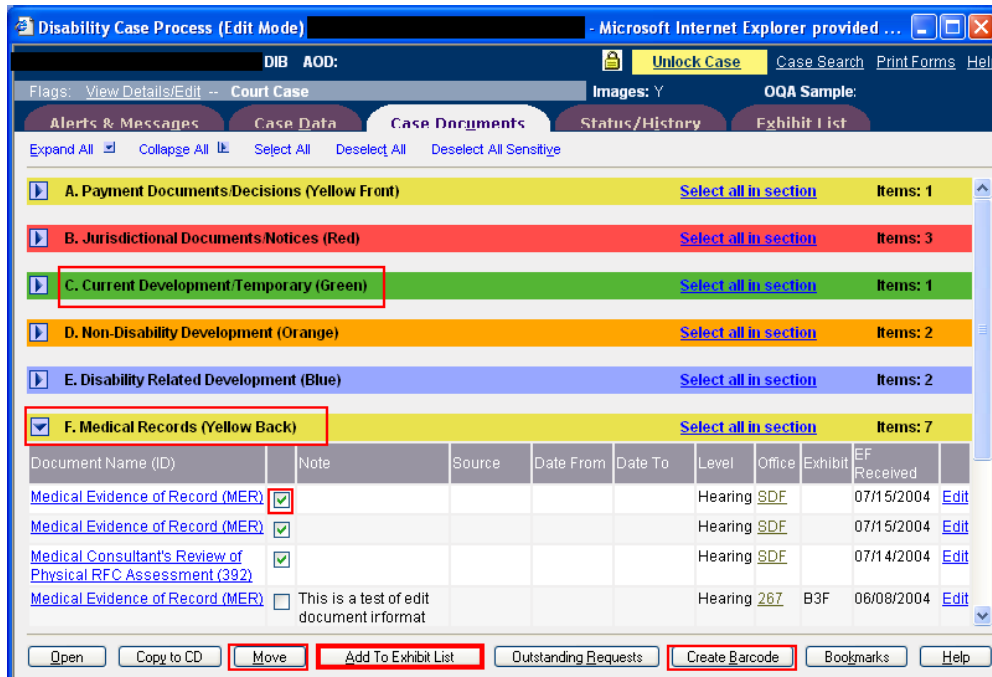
Disability Case Process (Edit Mode) - Microsoft Internet Explorer provided ...

DIB AOD: Unlock Case Case Search Print Forms Hel

Flags: View Details/Edit -- Court Case Images: Y OQA Sample:

Alerts & Messages Case Data Case Documents Status/History Exhibit List

Expand All Collapse All Select All Deselect All Deselect All Sensitive

A. Payment Documents/Decisions (Yellow Front) Select all in section Items: 1

B. Jurisdictional Documents/Notices (Red) Select all in section Items: 3

C. Current Development/Temporary (Green) Select all in section Items: 1

D. Non-Disability Development (Orange) Select all in section Items: 2

E. Disability Related Development (Blue) Select all in section Items: 2

F. Medical Records (Yellow Back) Select all in section Items: 7

| Document Name (ID) | | Note | Source | Date From | Date To | Level | Office | Exhibit | EF Received | |
|---|---|---|---|---|---|---|---|---|---|---|
| Medical Evidence of Record (MER) | ☑ | | | | | Hearing | SDF | | 07/15/2004 | Edit |
| Medical Evidence of Record (MER) | ☑ | | | | | Hearing | SDF | | 07/15/2004 | Edit |
| Medical Consultant's Review of Physical RFC Assessment (392) | ☑ | | | | | Hearing | SDF | | 07/14/2004 | Edit |
| Medical Evidence of Record (MER) | ☐ | This is a test of edit document irformat | | | | Hearing | 267 | B3F | 06/08/2004 | Edit |

Open Copy to CD Move Add To Exhibit List Outstanding Requests Create Barcode Bookmarks Help